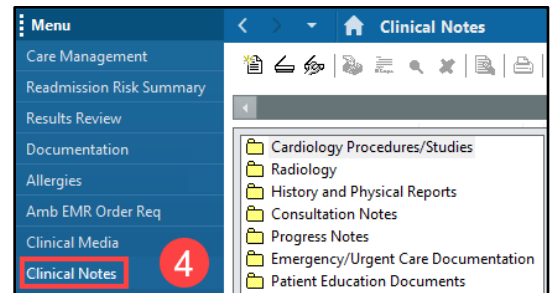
Menu
Care Management
Readmission Risk Summary
Results Review
Documentation
Allergies
Amb EMR Order Req
Clinical Media
Clinical Notes
4

Clinical Notes

Cardiology Procedures/Studies
Radiology
History and Physical Reports
Consultation Notes
Progress Notes
Emergency/Urgent Care Documentation
Patient Education Documents